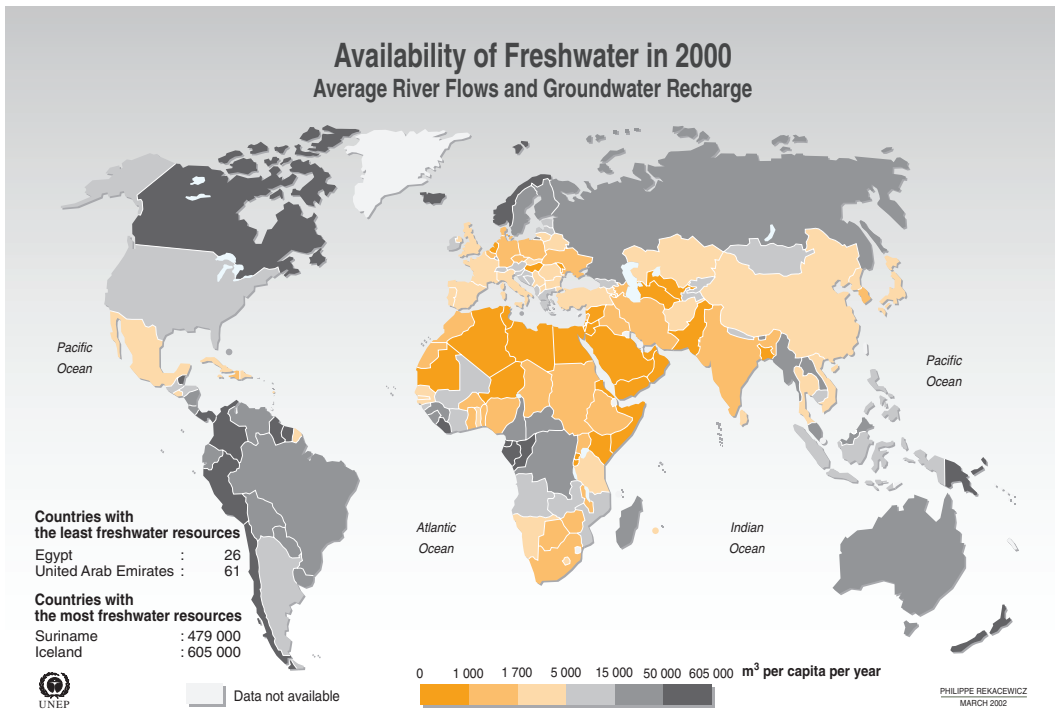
Availability of Freshwater in 2000
Average River Flows and Groundwater Recharge

Pacific Ocean

Pacific Ocean

Atlantic Ocean

Indian Ocean

Countries with the least freshwater resources
Egypt : 26
United Arab Emirates : 61

Countries with the most freshwater resources
Suriname : 479 000
Iceland : 605 000

UNEP

Data not available

0 1 000 1 700 5 000 15 000 50 000 605 000 $m^3$ per capita per year

PHILIPPE REKACEWICZ
MARCH 2002